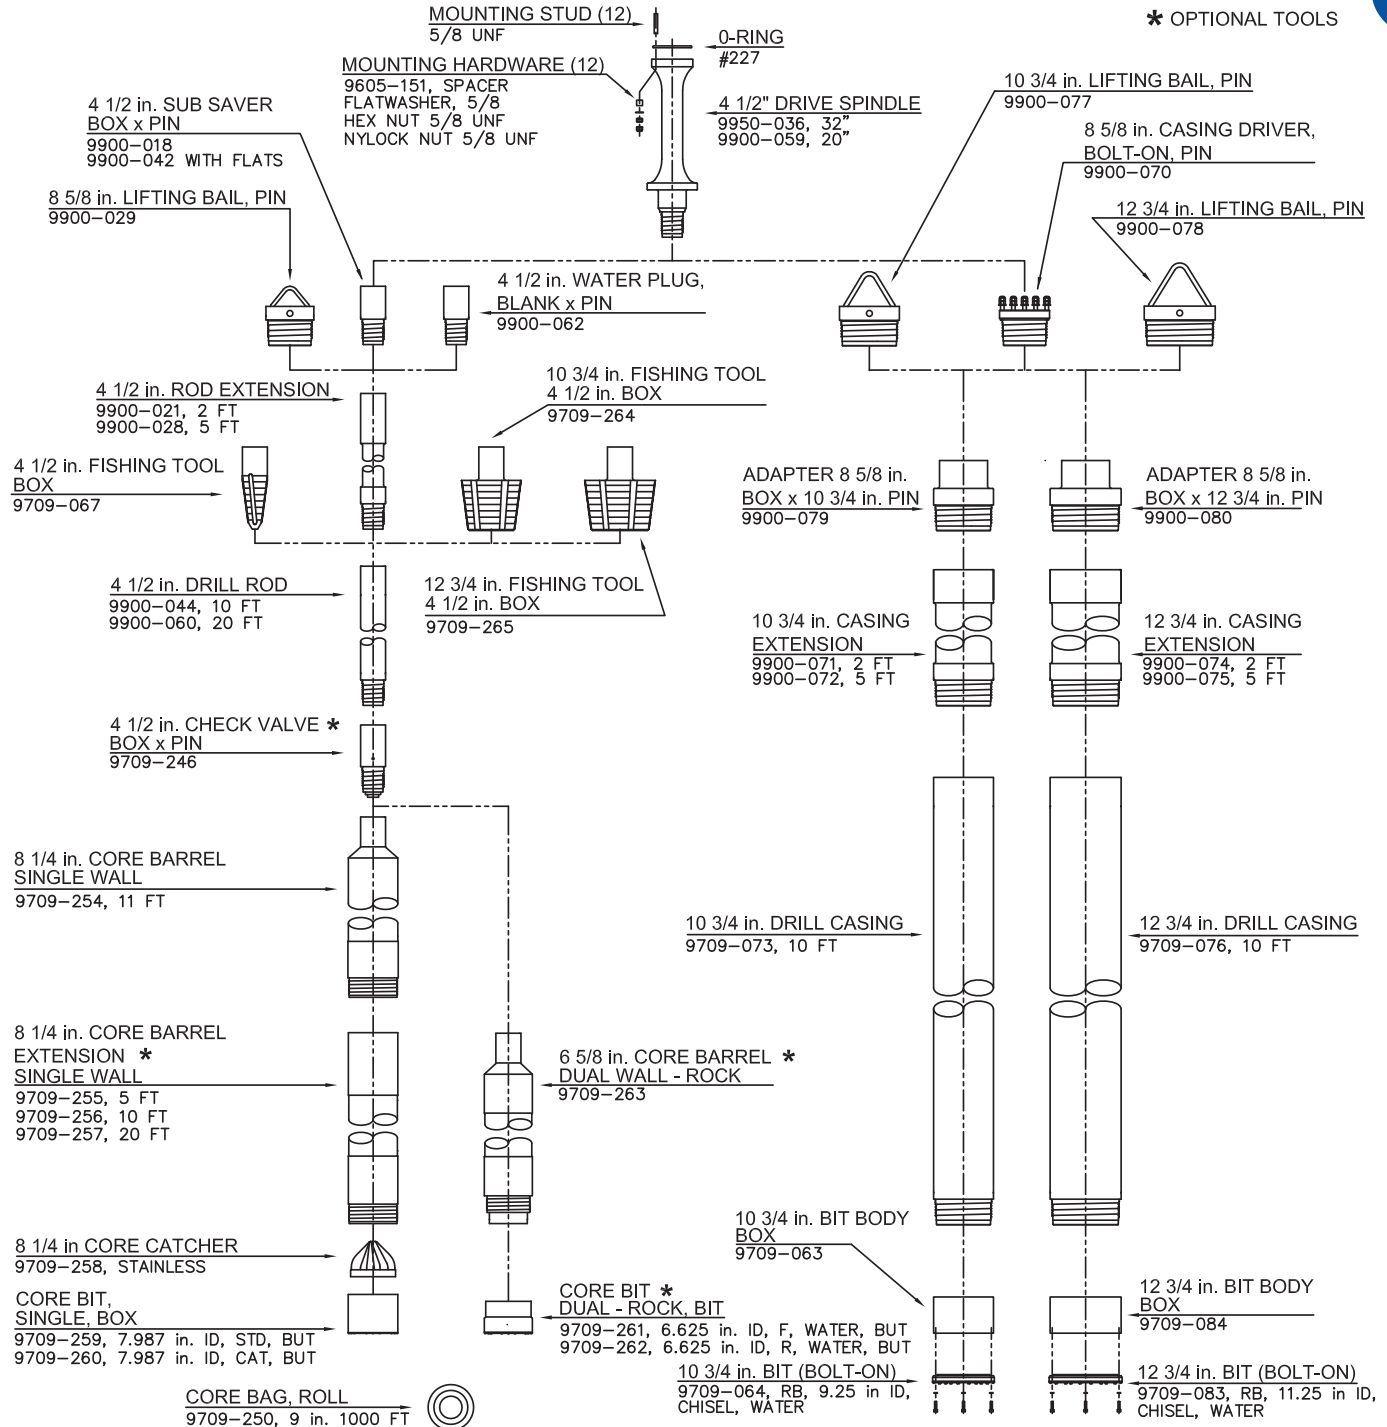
MOUNTING STUD (12)
5/8 UNF

0-RING
#227

* OPTIONAL TOOLS

MOUNTING HARDWARE (12)
9605–151, SPACER
FLATWASHER, 5/8
HEX NUT 5/8 UNF
NYLOCK NUT 5/8 UNF

4 1/2" DRIVE SPINDLE
9950–036, 32"
9900–059, 20"

4 1/2 in. SUB SAVER
BOX x PIN
9900–018
9900–042 WITH FLATS

10 3/4 in. LIFTING BAIL, PIN
9900–077

8 5/8 in. CASING DRIVER,
BOLT-ON, PIN
9900–070

8 5/8 in. LIFTING BAIL, PIN
9900–029

12 3/4 in. LIFTING BAIL, PIN
9900–078

4 1/2 in. WATER PLUG,
BLANK x PIN
9900–062

4 1/2 in. ROD EXTENSION
9900–021, 2 FT
9900–028, 5 FT

10 3/4 in. FISHING TOOL
4 1/2 in. BOX
9709–264

4 1/2 in. FISHING TOOL
BOX
9709–067

ADAPTER 8 5/8 in.
BOX x 10 3/4 in. PIN
9900–079

ADAPTER 8 5/8 in.
BOX x 12 3/4 in. PIN
9900–080

4 1/2 in. DRILL ROD
9900–044, 10 FT
9900–060, 20 FT

12 3/4 in. FISHING TOOL
4 1/2 in. BOX
9709–265

10 3/4 in. CASING
EXTENSION
9900–071, 2 FT
9900–072, 5 FT

12 3/4 in. CASING
EXTENSION
9900–074, 2 FT
9900–075, 5 FT

4 1/2 in. CHECK VALVE *
BOX x PIN
9709–246

8 1/4 in. CORE BARREL
SINGLE WALL
9709–254, 11 FT

10 3/4 in. DRILL CASING
9709–073, 10 FT

12 3/4 in. DRILL CASING
9709–076, 10 FT

8 1/4 in. CORE BARREL
EXTENSION *
SINGLE WALL
9709–255, 5 FT
9709–256, 10 FT
9709–257, 20 FT

6 5/8 in. CORE BARREL *
DUAL WALL - ROCK
9709–263

10 3/4 in. BIT BODY
BOX
9709–063

8 1/4 in CORE CATCHER
9709–258, STAINLESS

12 3/4 in. BIT BODY
BOX
9709–084

CORE BIT,
SINGLE, BOX
9709–259, 7.987 in. ID, STD, BUT
9709–260, 7.987 in. ID, CAT, BUT

CORE BIT *
DUAL - ROCK, BIT
9709–261, 6.625 in. ID, F, WATER, BUT
9709–262, 6.625 in. ID, R, WATER, BUT

10 3/4 in. BIT (BOLT-ON)
9709–064, RB, 9.25 in ID,
CHISEL, WATER

12 3/4 in. BIT (BOLT-ON)
9709–083, RB, 11.25 in ID,
CHISEL, WATER

CORE BAG, ROLL
9709–250, 9 in. 1000 FT